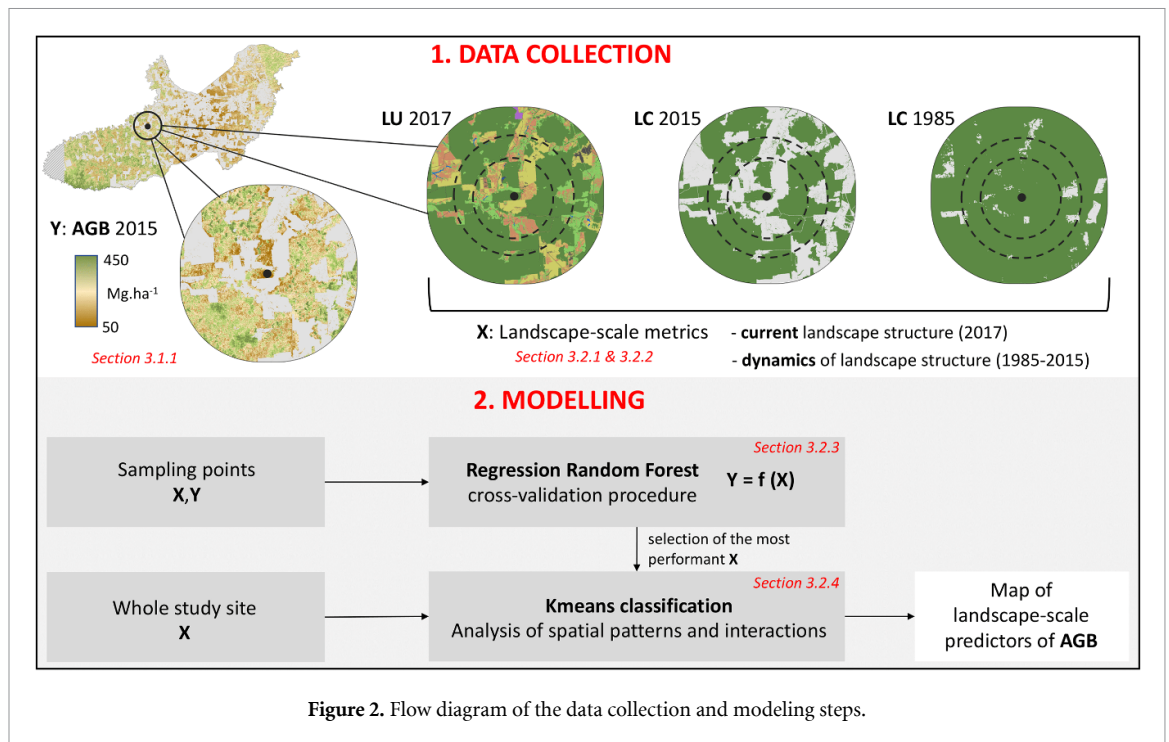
1. DATA COLLECTION

Y: AGB 2015

450

Mg.ha$^{-1}$

50

Section 3.1.1

LU 2017

LC 2015

LC 1985

X: Landscape-scale metrics

Section 3.2.1 & 3.2.2

- current landscape structure (2017)

- dynamics of landscape structure (1985-2015)

2. MODELLING

Sampling points X,Y

Section 3.2.3

Regression Random Forest cross-validation procedure

Y = f (X)

selection of the most performant X

Whole study site X

Section 3.2.4

Kmeans classification Analysis of spatial patterns and interactions

Map of landscape-scale predictors of AGB

Figure 2. Flow diagram of the data collection and modeling steps.